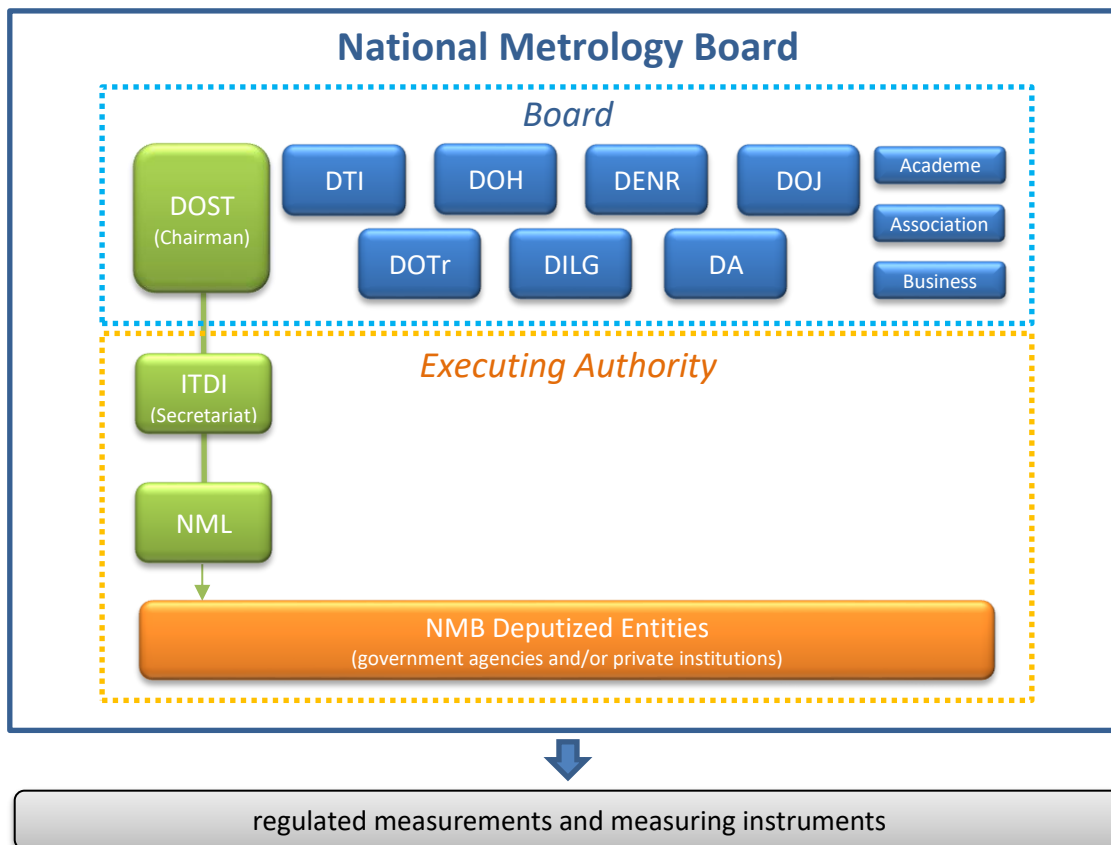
National Metrology Board

Board

DOST
(Chairman)

DTI

DOH

DENR

DOJ

Academe

Association

Business

DOTr

DILG

DA

Executing Authority

ITDI
(Secretariat)

NML

NMB Deputized Entities
(government agencies and/or private institutions)

regulated measurements and measuring instruments